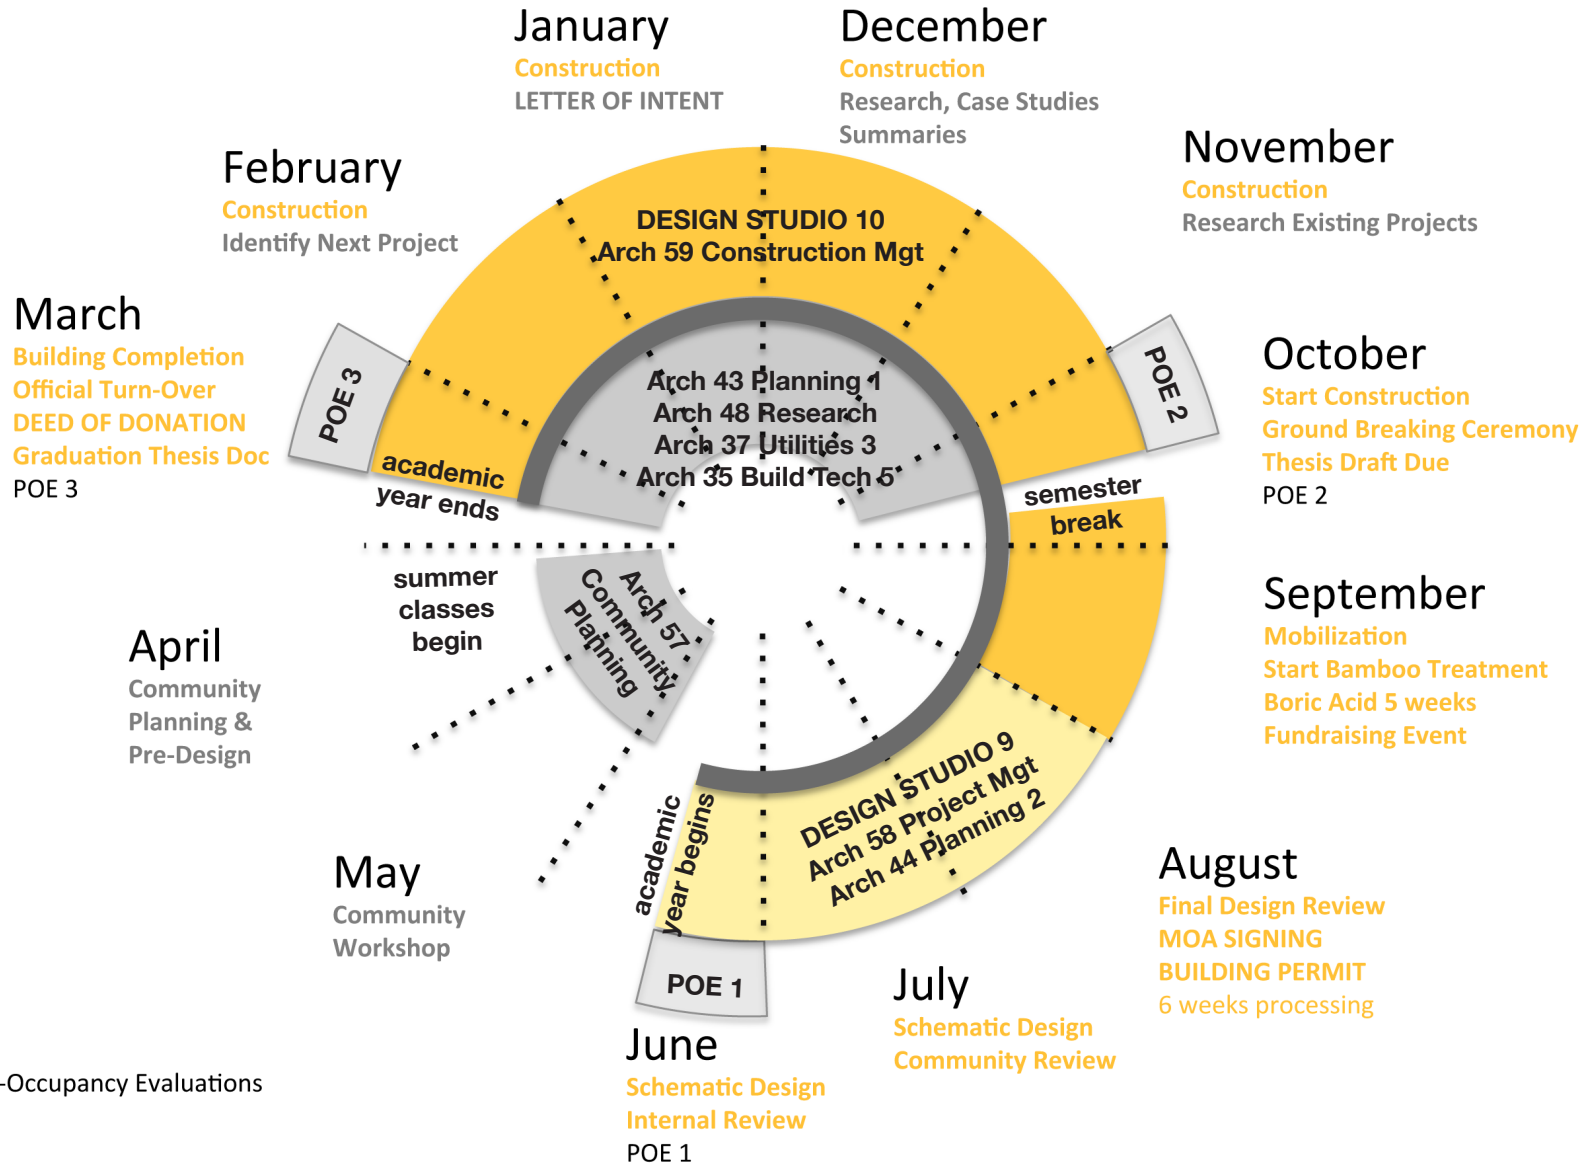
January
Construction
LETTER OF INTENT

December
Construction
Research, Case Studies Summaries

February
Construction
Identify Next Project

November
Construction
Research Existing Projects

DESIGN STUDIO 10
Arch 59 Construction Mgt

March
Building Completion
Official Turn-Over
DEED OF DONATION
Graduation Thesis Doc
POE 3

POE 3

Arch 43 Planning 1
Arch 48 Research
Arch 37 Utilities 3
Arch 35 Build Tech 5

POE 2

October
Start Construction
Ground Breaking Ceremony
Thesis Draft Due
POE 2

academic year ends

semester break

summer classes begin

Arch 57 Community Planning

September
Mobilization
Start Bamboo Treatment
Boric Acid 5 weeks
Fundraising Event

April
Community Planning &
Pre-Design

DESIGN STUDIO 9
Arch 58 Project Mgt
Arch 44 Planning 2

academic year begins

May
Community Workshop

August
Final Design Review
MOA SIGNING
BUILDING PERMIT
6 weeks processing

POE 1

July
Schematic Design
Community Review

June
Schematic Design
Internal Review
POE 1

-Occupancy Evaluations